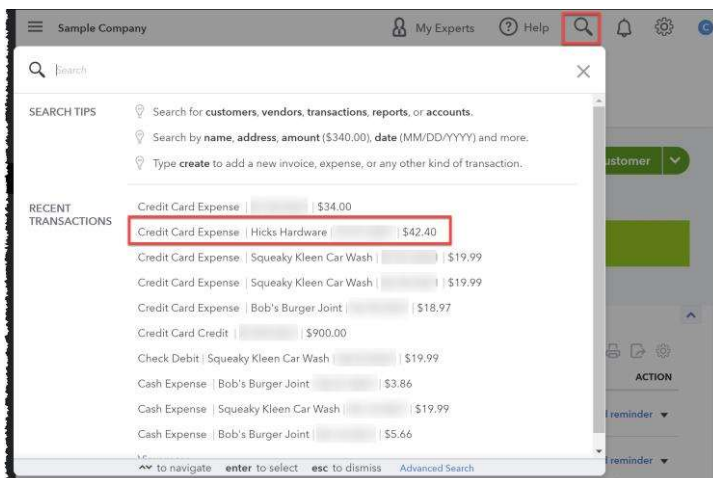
Sample Company

My Experts

Help

Search

SEARCH TIPS

Search for **customers**, **vendors**, **transactions**, **reports**, or **accounts**.

Search by **name**, **address**, **amount** ($340.00), **date** (MM/DD/YYYY) and more.

Type **create** to add a new invoice, expense, or any other kind of transaction.

RECENT TRANSACTIONS

Credit Card Expense | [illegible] | $34.00

Credit Card Expense | Hicks Hardware | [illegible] | $42.40

Credit Card Expense | Squeaky Kleen Car Wash | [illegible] | $19.99

Credit Card Expense | Squeaky Kleen Car Wash | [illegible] | $19.99

Credit Card Expense | Bob's Burger Joint | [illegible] | $18.97

Credit Card Credit | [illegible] | $900.00

Check Debit | Squeaky Kleen Car Wash | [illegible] | $19.99

Cash Expense | Bob's Burger Joint | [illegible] | $3.86

Cash Expense | Squeaky Kleen Car Wash | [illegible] | $19.99

Cash Expense | Bob's Burger Joint | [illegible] | $5.66

to navigate **enter** to select **esc** to dismiss Advanced Search

ustomer

ACTION

l reminder

l reminder